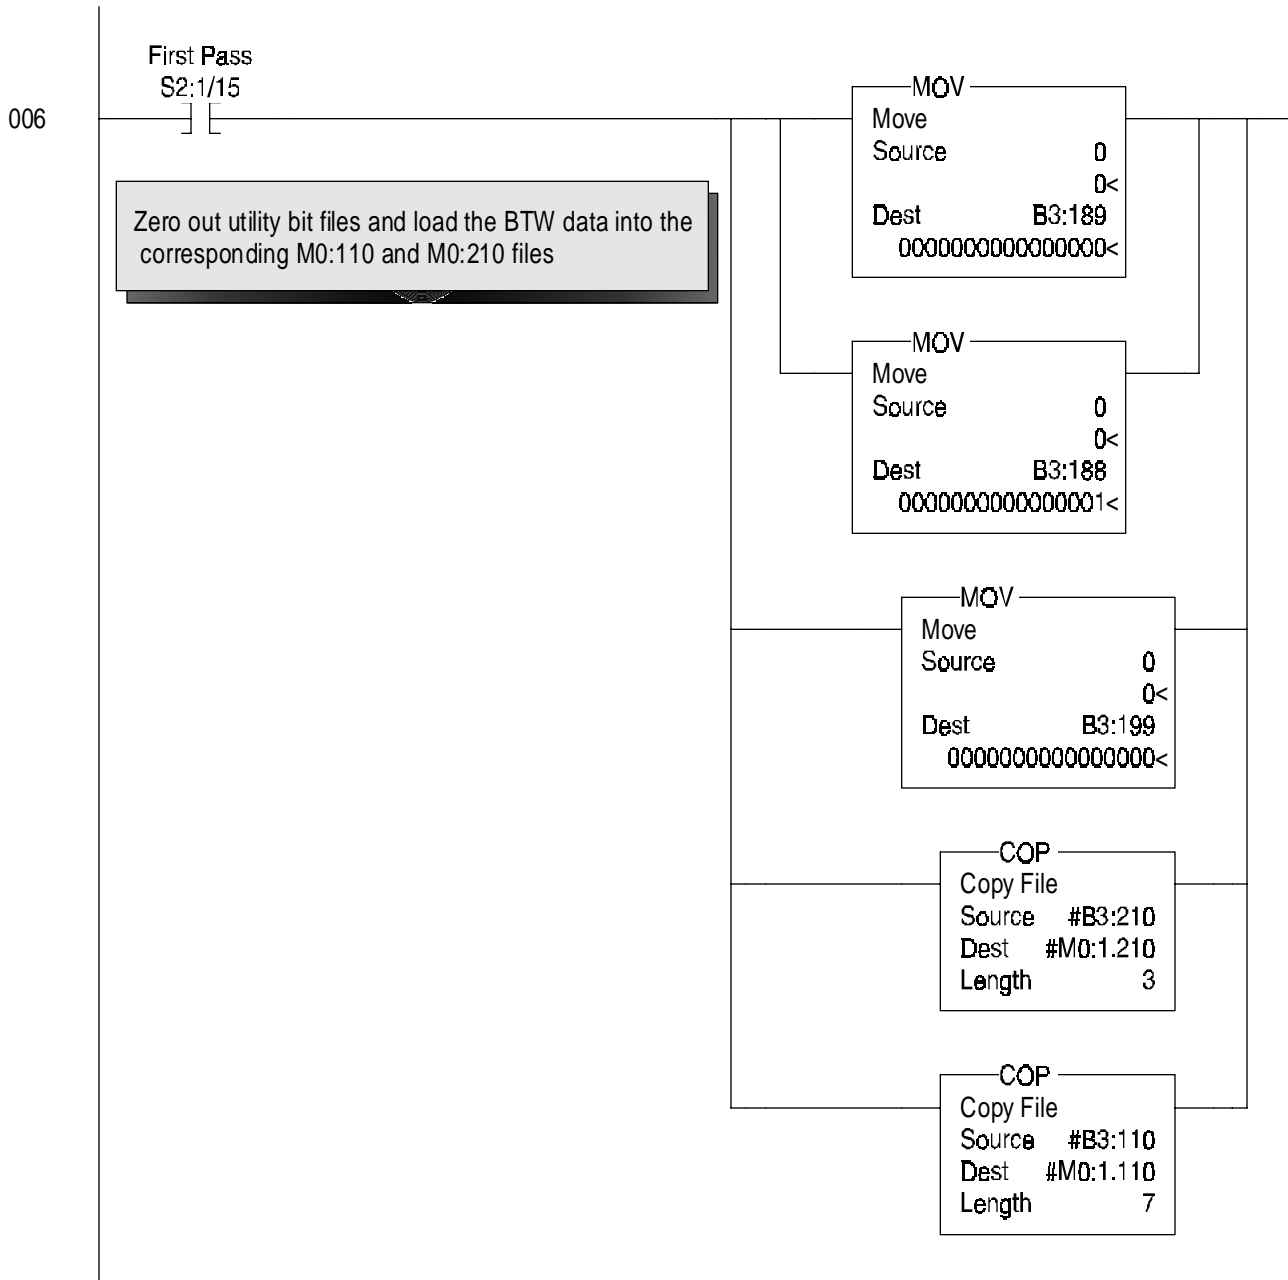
006

First Pass
S2:1/15

Zero out utility bit files and load the BTW data into the corresponding M0:110 and M0:210 files

MOV
Move
Source 0
0<
Dest B3:189
0000000000000000<

MOV
Move
Source 0
0<
Dest B3:188
0000000000000001<

MOV
Move
Source 0
0<
Dest B3:199
0000000000000000<

COP
Copy File
Source #B3:210
Dest #M0:1.210
Length 3

COP
Copy File
Source #B3:110
Dest #M0:1.110
Length 7